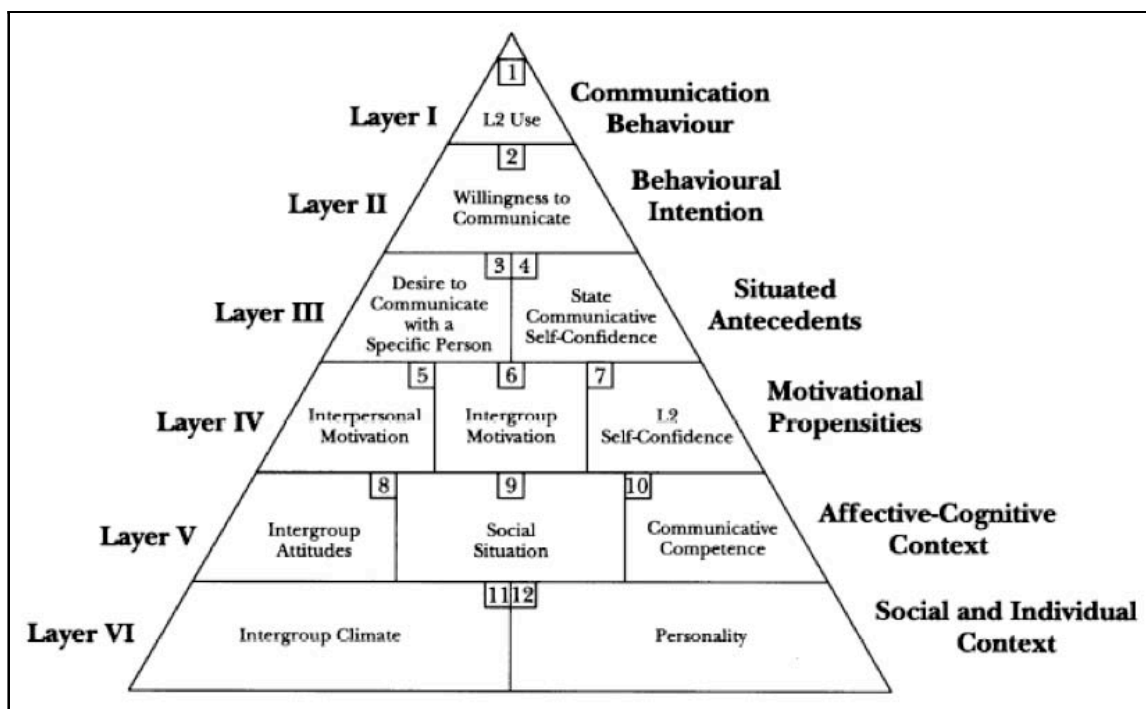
1
Layer I
L2 Use
Communication Behaviour

2
Layer II
Willingness to Communicate
Behavioural Intention

3 4
Layer III
Desire to Communicate with a Specific Person
State Communicative Self-Confidence
Situated Antecedents

5 6 7
Layer IV
Interpersonal Motivation
Intergroup Motivation
L2 Self-Confidence
Motivational Propensities

8 9 10
Layer V
Intergroup Attitudes
Social Situation
Communicative Competence
Affective-Cognitive Context

11 12
Layer VI
Intergroup Climate
Personality
Social and Individual Context